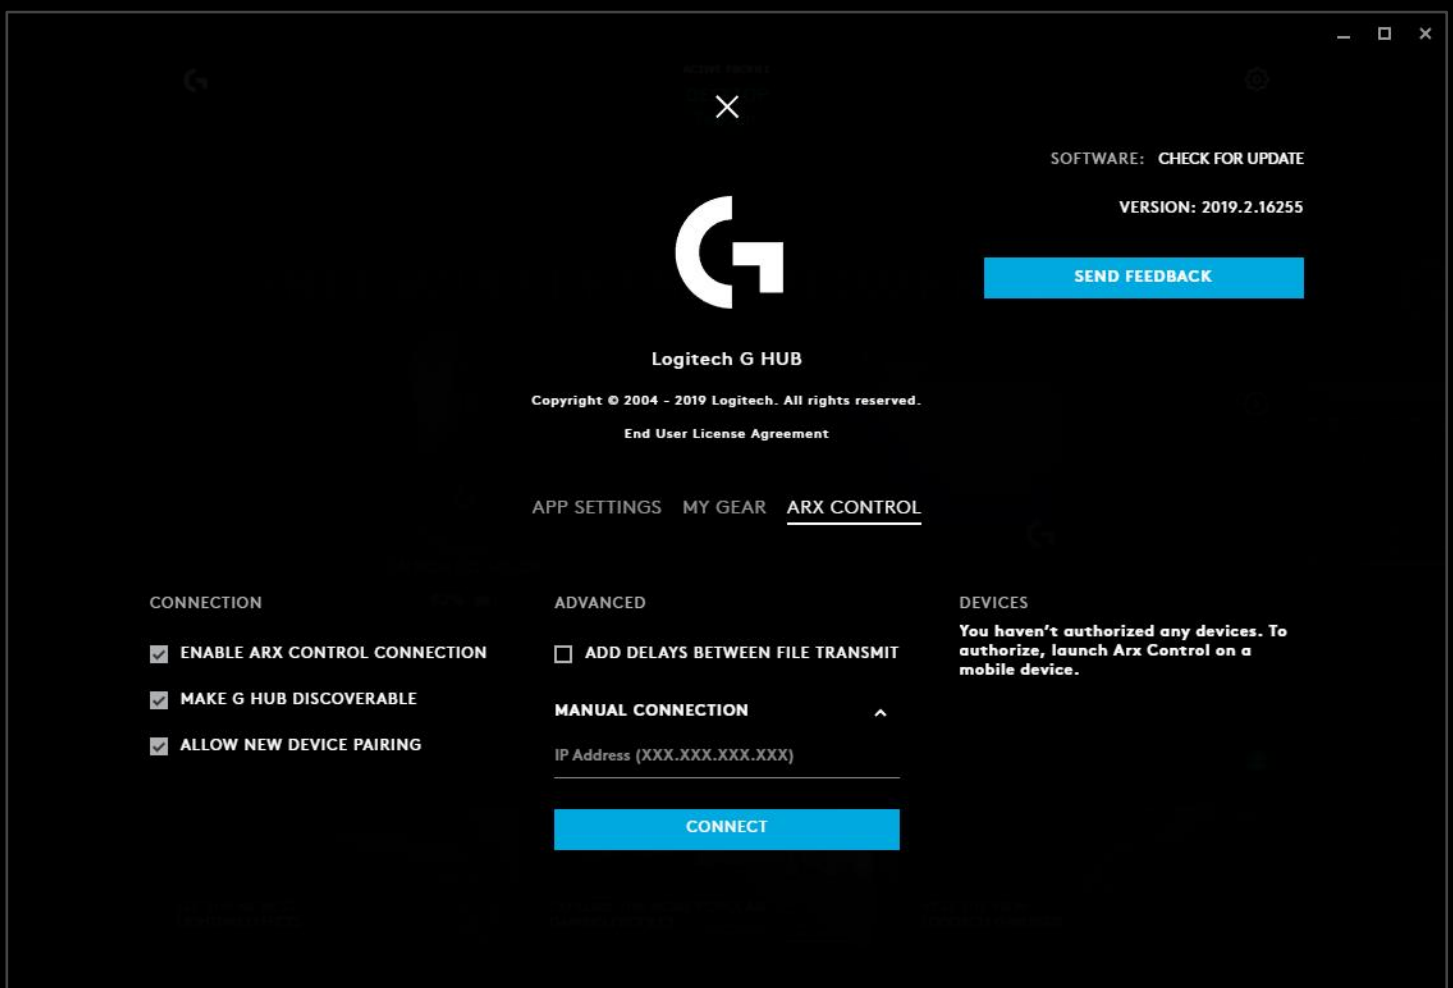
SOFTWARE: CHECK FOR UPDATE

VERSION: 2019.2.16255

SEND FEEDBACK

Logitech G HUB

Copyright © 2004 - 2019 Logitech. All rights reserved.

End User License Agreement

APP SETTINGS MY GEAR ARX CONTROL

CONNECTION

ENABLE ARX CONTROL CONNECTION

MAKE G HUB DISCOVERABLE

ALLOW NEW DEVICE PAIRING

ADVANCED

ADD DELAYS BETWEEN FILE TRANSMIT

MANUAL CONNECTION

IP Address (XXX.XXX.XXX.XXX)

CONNECT

DEVICES

You haven't authorized any devices. To authorize, launch Arx Control on a mobile device.